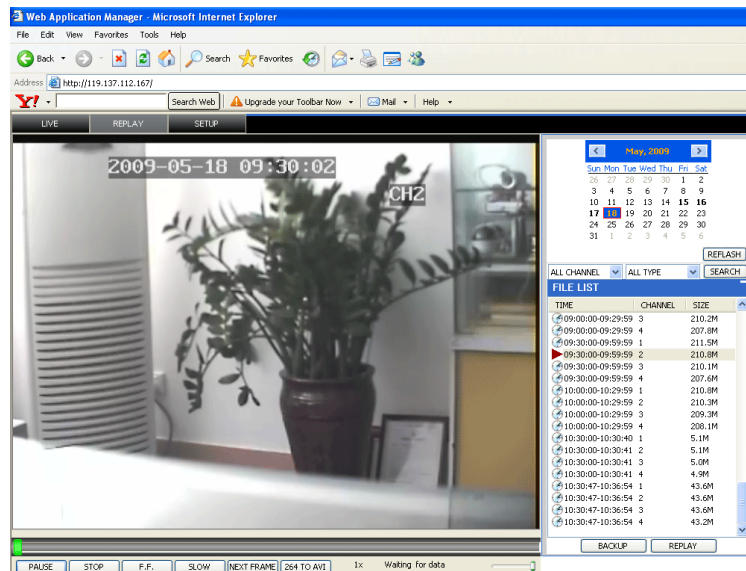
Web Application Manager - Microsoft Internet Explorer

File Edit View Favorites Tools Help

Back Search Favorites

Address http://119.137.112.167/

Y! Search Web Upgrade your Toolbar Now Mail Help

LIVE REPLAY SETUP

2009-05-18 09:30:02

CH2

May, 2009

| Sun | Mon | Tue | Wed | Thu | Fri | Sat |
|---|---|---|---|---|---|---|
| 26 | 27 | 28 | 29 | 30 | 1 | 2 |
| 3 | 4 | 5 | 6 | 7 | 8 | 9 |
| 10 | 11 | 12 | 13 | 14 | 15 | 16 |
| 17 | 18 | 19 | 20 | 21 | 22 | 23 |
| 24 | 25 | 26 | 27 | 28 | 29 | 30 |
| 31 | 1 | 2 | 3 | 4 | 5 | 6 |

REFLASH

ALL CHANNEL ALL TYPE SEARCH

FILE LIST

| TIME | CHANNEL | SIZE |
|---|---|---|
| 09:00:00-09:29:59 | 3 | 210.2M |
| 09:00:00-09:29:59 | 4 | 207.8M |
| 09:30:00-09:59:59 | 1 | 211.5M |
| 09:30:00-09:59:59 | 2 | 210.8M |
| 09:30:00-09:59:59 | 3 | 210.1M |
| 09:30:00-09:59:59 | 4 | 207.6M |
| 10:00:00-10:29:59 | 1 | 210.8M |
| 10:00:00-10:29:59 | 2 | 210.3M |
| 10:00:00-10:29:59 | 3 | 209.3M |
| 10:00:00-10:29:59 | 4 | 208.1M |
| 10:30:00-10:30:40 | 1 | 5.1M |
| 10:30:00-10:30:41 | 2 | 5.1M |
| 10:30:00-10:30:41 | 3 | 5.0M |
| 10:30:00-10:30:41 | 4 | 4.9M |
| 10:30:47-10:36:54 | 1 | 43.6M |
| 10:30:47-10:36:54 | 2 | 43.6M |
| 10:30:47-10:36:54 | 3 | 43.6M |
| 10:30:47-10:36:54 | 4 | 43.2M |

BACKUP REPLAY

PAUSE STOP F.F. SLOW NEXT FRAME 264 TO AVI 1x Waiting for data